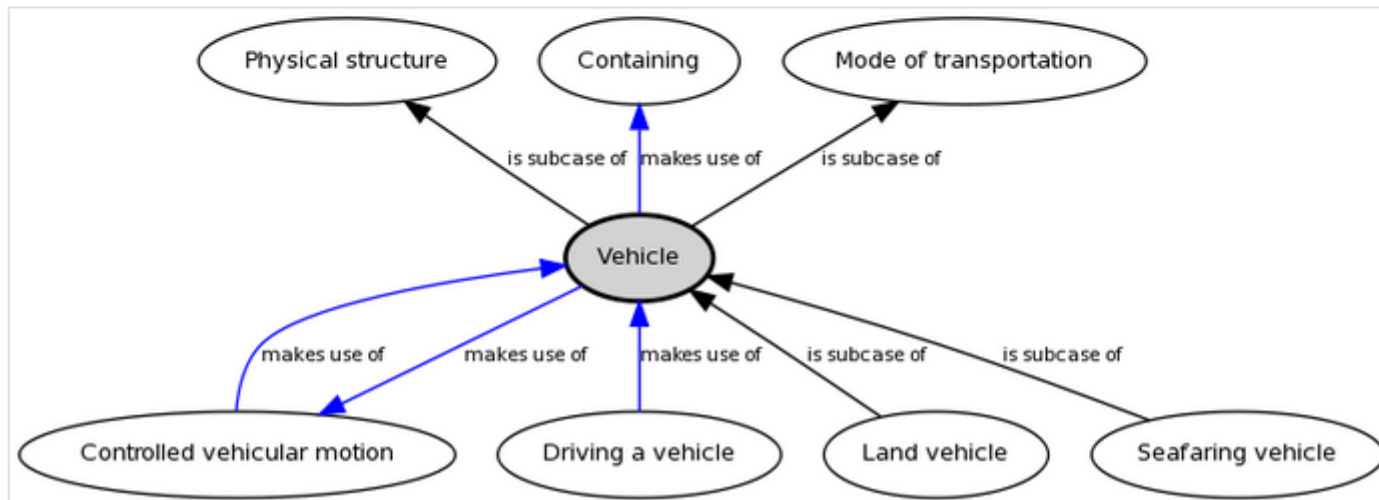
Physical structure

Containing

Mode of transportation

is subcase of

makes use of

is subcase of

Vehicle

makes use of

makes use of

makes use of

is subcase of

is subcase of

Controlled vehicular motion

Driving a vehicle

Land vehicle

Seafaring vehicle